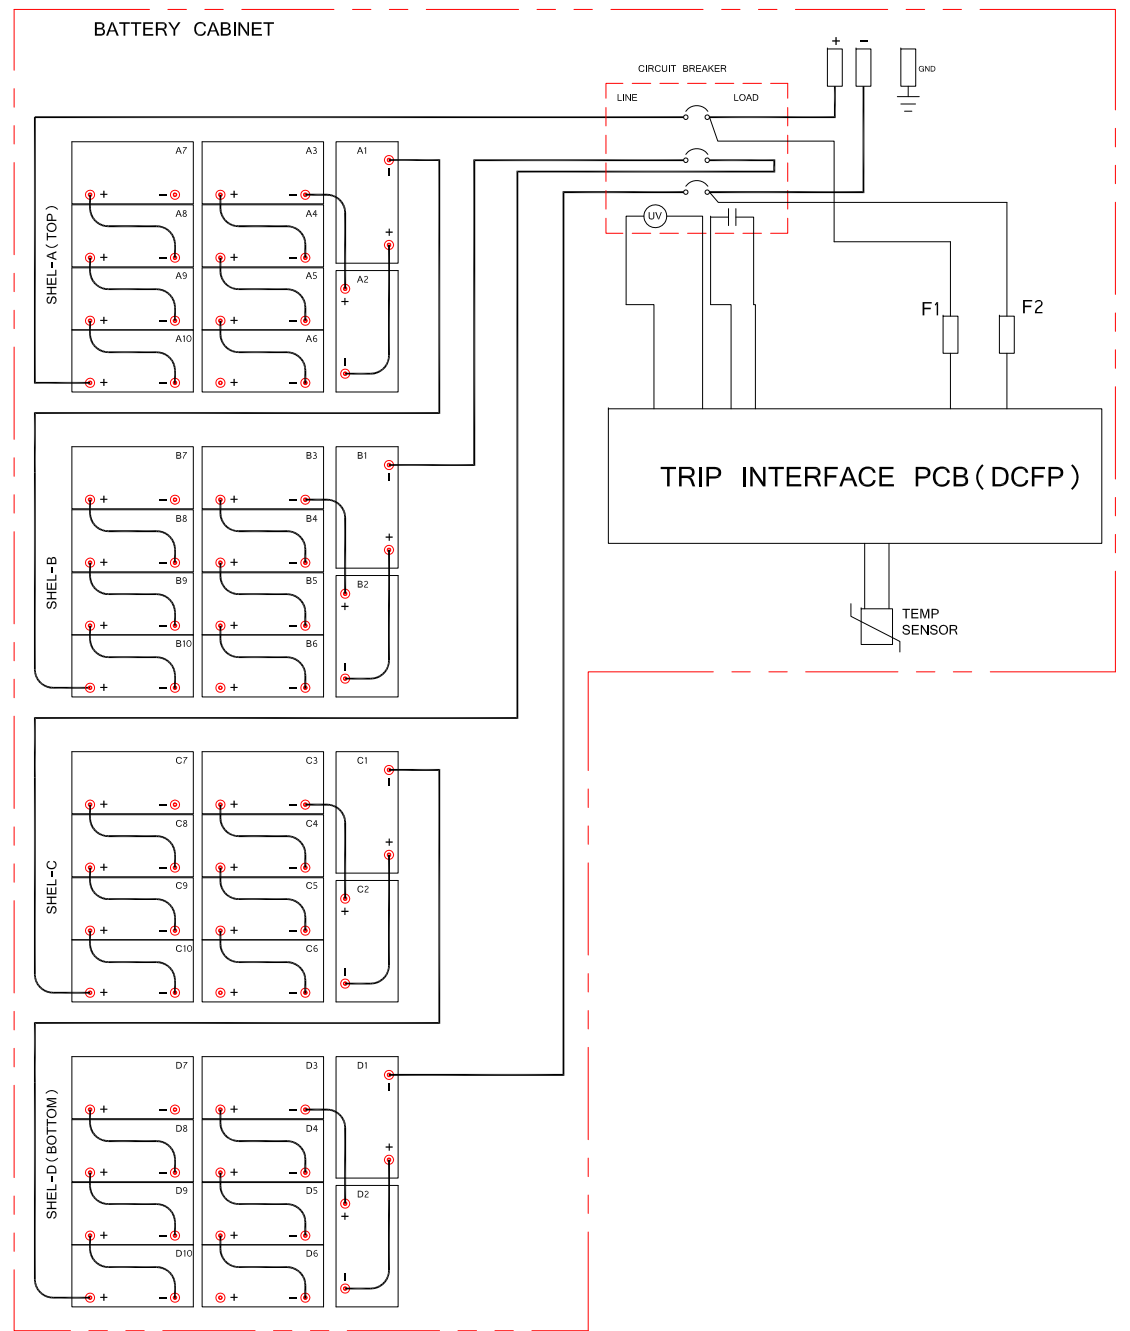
BATTERY CABINET

CIRCUIT BREAKER

LINE

LOAD

+ −

GND

UV

F1

F2

TRIP INTERFACE PCB ( DCFP )

TEMP SENSOR

SHEL-A ( TOP )

A7 A3 A1

+ − + − −

A8 A4

+ − + − +

A9 A5 A2

+ − + − +

A10 A6

+ − + − −

SHEL-B

B7 B3 B1

+ − + − −

B8 B4

+ − + − +

B9 B5 B2

+ − + − +

B10 B6

+ − + − −

SHEL-C

C7 C3 C1

+ − + − −

C8 C4

+ − + − +

C9 C5 C2

+ − + − +

C10 C6

+ − + − −

SHEL-D ( BOTTOM )

D7 D3 D1

+ − + − −

D8 D4

+ − + − +

D9 D5 D2

+ − + − +

D10 D6

+ − + − −